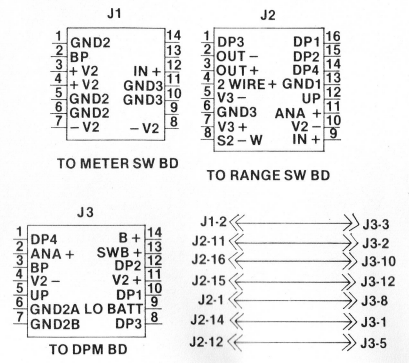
J1

1 GND2
2 BP
3 + V2
4 + V2
5 GND2
6 GND2
7 − V2

14
13
12
IN + 11
GND3 10
GND3 9
− V2 8

TO METER SW BD

J2

1 DP3
2 OUT −
3 OUT +
4 2 WIRE +
5 V3 −
6 GND3
7 V3 +
8 S2 − W

DP1 16
DP2 15
DP4 14
GND1 13
UP 12
ANA + 11
V2 − 10
IN + 9

TO RANGE SW BD

J3

1 DP4
2 ANA +
3 BP
4 V2 −
5 UP
6 GND2A LO BATT
7 GND2B

B + 14
SWB + 13
DP2 12
V2 + 11
DP1 10
9
DP3 8

TO DPM BD

J1-2 — J3-3
J2-11 — J3-2
J2-16 — J3-10
J2-15 — J3-12
J2-1 — J3-8
J2-14 — J3-1
J2-12 — J3-5